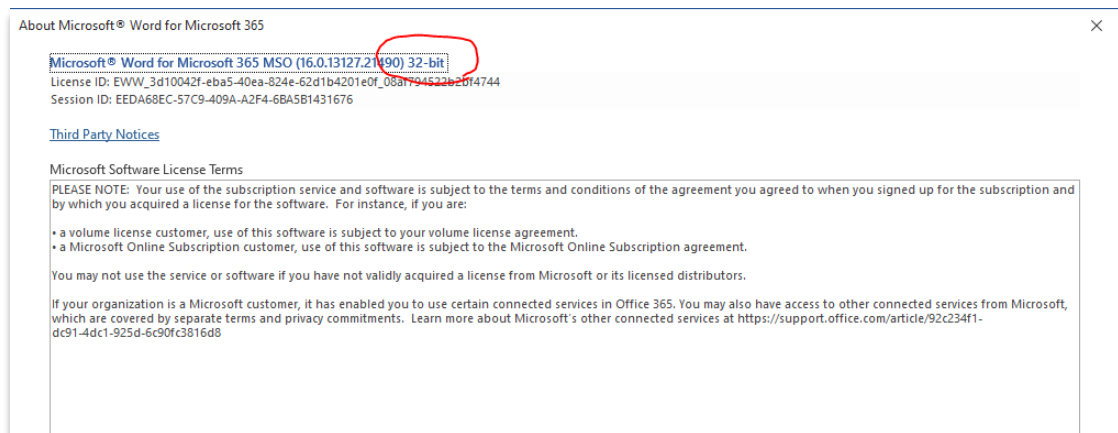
About Microsoft® Word for Microsoft 365

Microsoft® Word for Microsoft 365 MSO (16.0.13127.21490) 32-bit
License ID: EWW_3d10042f-eba5-40ea-824e-62d1b4201e0f_08af794522b2bf4744
Session ID: EEDA68EC-57C9-409A-A2F4-6BA5B1431676

Third Party Notices

Microsoft Software License Terms

PLEASE NOTE: Your use of the subscription service and software is subject to the terms and conditions of the agreement you agreed to when you signed up for the subscription and by which you acquired a license for the software. For instance, if you are:

• a volume license customer, use of this software is subject to your volume license agreement.
• a Microsoft Online Subscription customer, use of this software is subject to the Microsoft Online Subscription agreement.

You may not use the service or software if you have not validly acquired a license from Microsoft or its licensed distributors.

If your organization is a Microsoft customer, it has enabled you to use certain connected services in Office 365. You may also have access to other connected services from Microsoft, which are covered by separate terms and privacy commitments. Learn more about Microsoft's other connected services at https://support.office.com/article/92c234f1-dc91-4dc1-925d-6c90fc3816d8